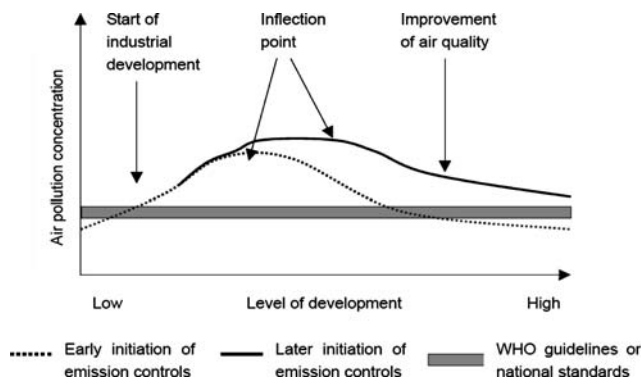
Start of industrial development

Inflection point

Improvement of air quality

Air pollution concentration

Low

Level of development

High

Early initiation of emission controls

Later initiation of emission controls

WHO guidelines or national standards